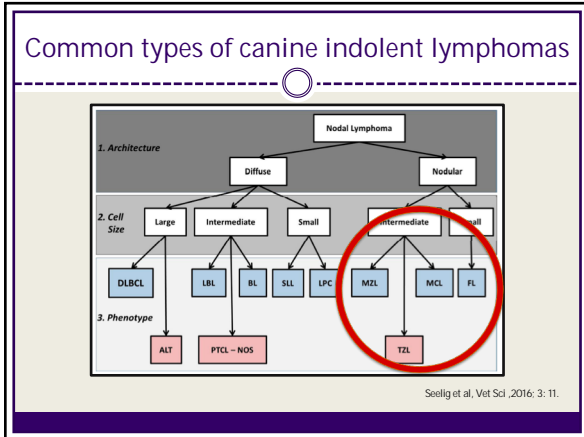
Common types of canine indolent lymphomas

Nodal Lymphoma

1. Architecture

Diffuse

Nodular

2. Cell Size

Large

Intermediate

Small

Intermediate

Small

DLBCL

LBL

BL

SLL

LPC

MZL

MCL

FL

3. Phenotype

ALT

PTCL – NOS

TZL

Seelig et al, Vet Sci ,2016; 3: 11.